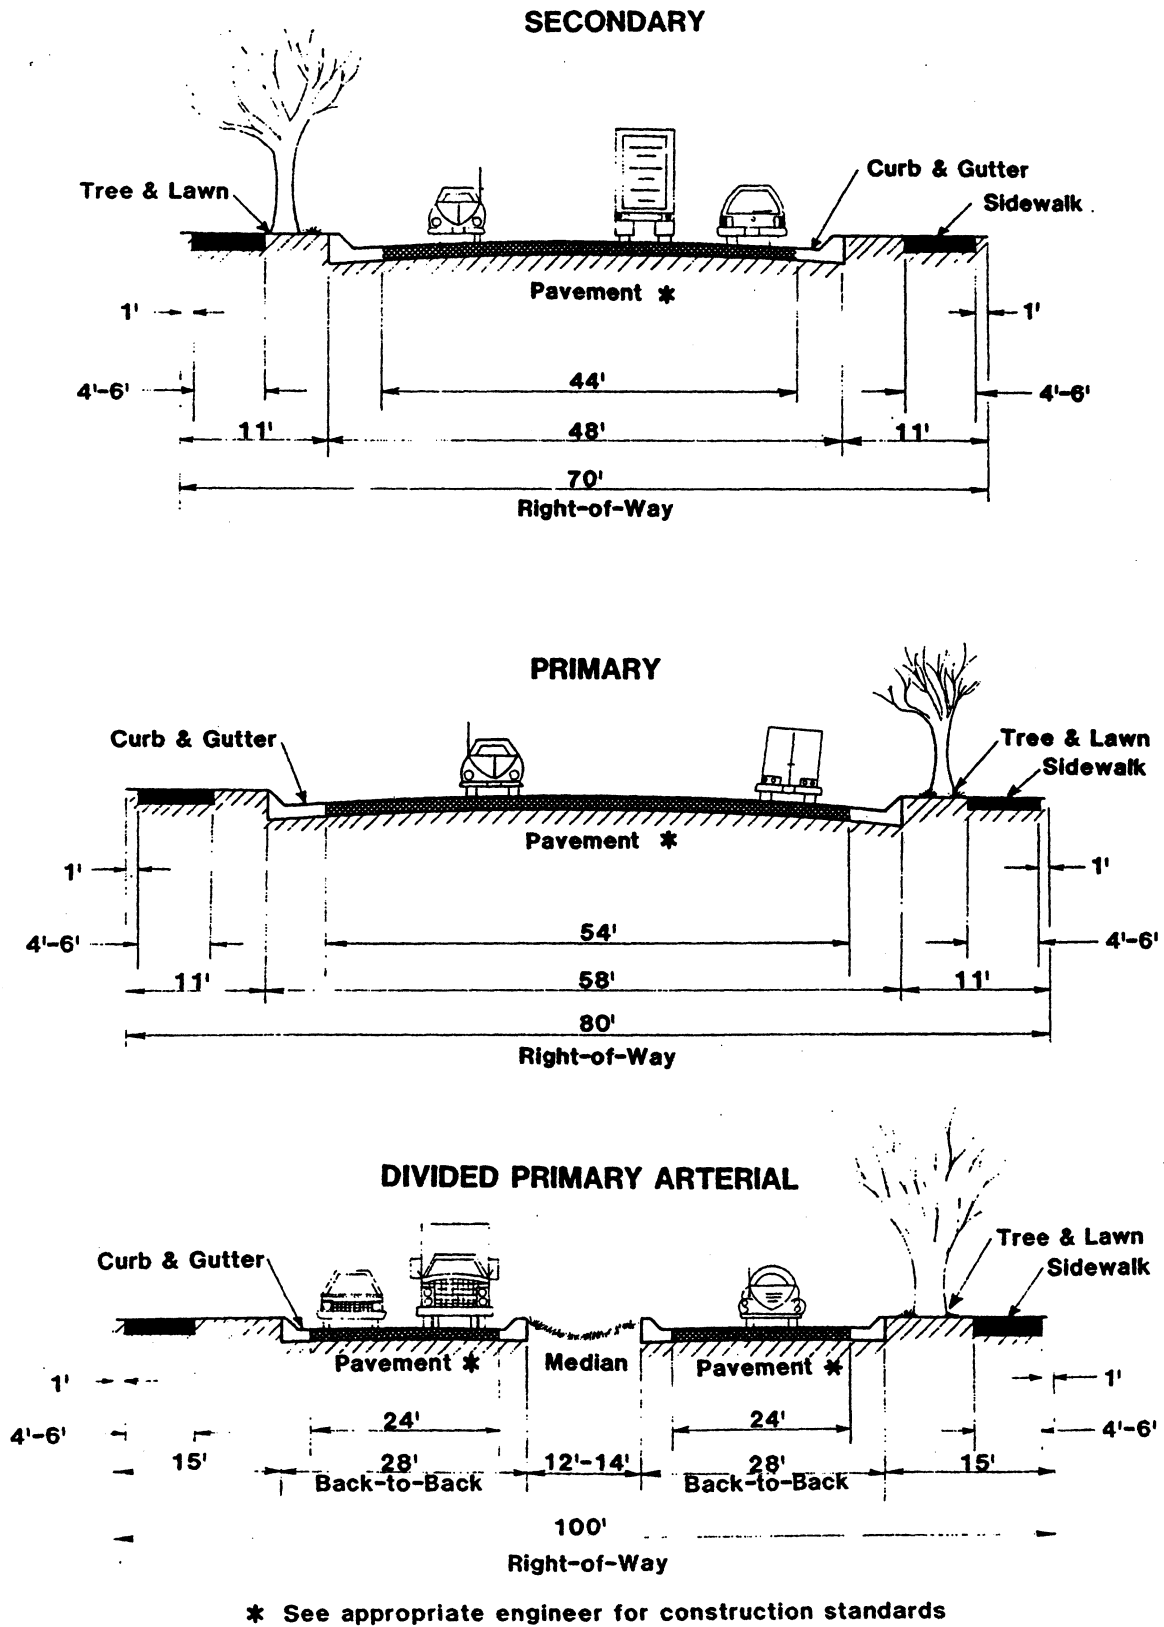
SECONDARY

Tree & Lawn

Curb & Gutter

Sidewalk

Pavement ✱

1'

1'

4'-6'

44'

4'-6'

11'

48'

11'

70'

Right-of-Way

PRIMARY

Curb & Gutter

Tree & Lawn

Sidewalk

Pavement ✱

1'

1'

4'-6'

54'

4'-6'

11'

58'

11'

80'

Right-of-Way

DIVIDED PRIMARY ARTERIAL

Curb & Gutter

Tree & Lawn

Sidewalk

Pavement ✱

Median

Pavement ✱

1'

1'

4'-6'

24'

24'

4'-6'

15'

28'

Back-to-Back

12'-14'

28'

Back-to-Back

15'

100'

Right-of-Way

✱ See appropriate engineer for construction standards